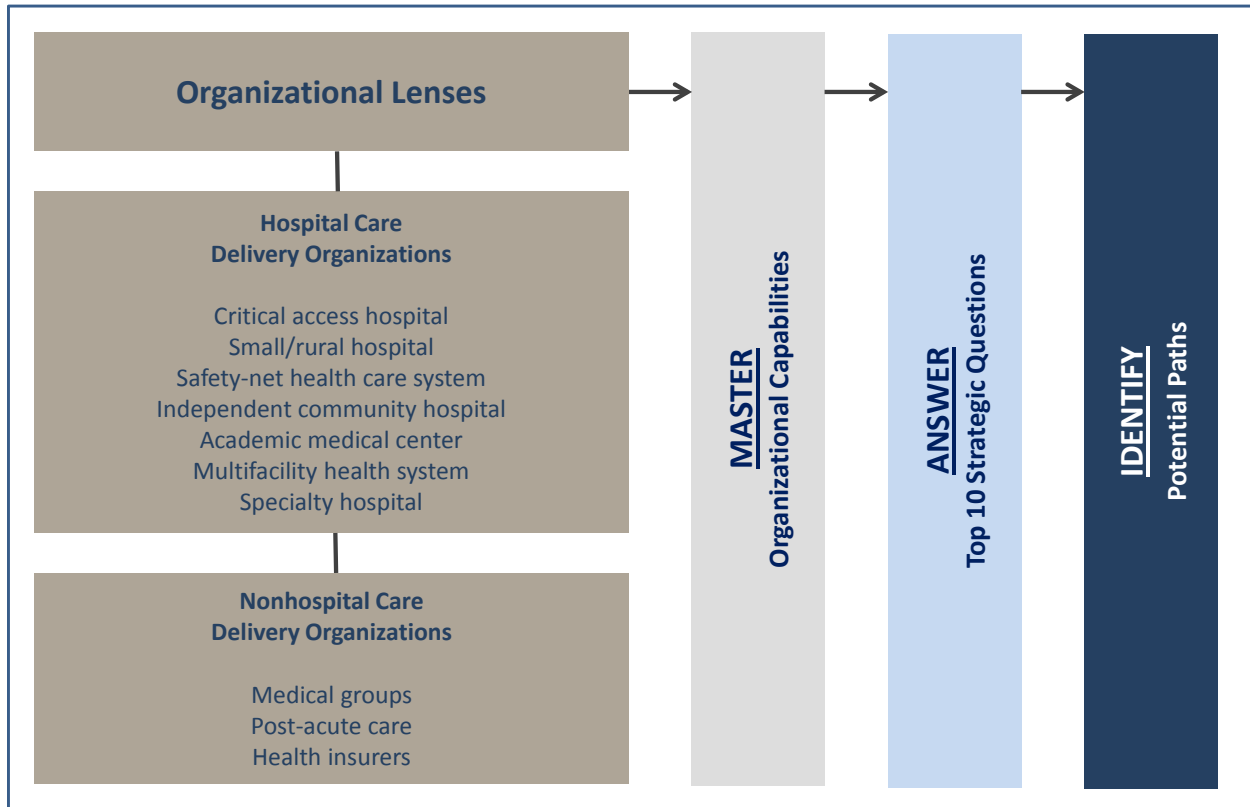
Organizational Lenses

Hospital Care
Delivery Organizations

Critical access hospital
Small/rural hospital
Safety-net health care system
Independent community hospital
Academic medical center
Multifacility health system
Specialty hospital

Nonhospital Care
Delivery Organizations

Medical groups
Post-acute care
Health insurers

MASTER
Organizational Capabilities

ANSWER
Top 10 Strategic Questions

IDENTIFY
Potential Paths